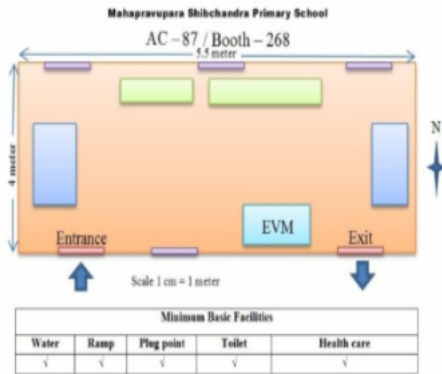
Mahapravupara Shibchandra Primary School

AC – 87 / Booth – 268

5.5 meter

4 meter

N

EVM

Entrance

Exit

Scale 1 cm = 1 meter

| Minimum Basic Facilities | | | | |
|---|---|---|---|---|
| Water | Ramp | Plug point | Toilet | Health care |
| √ | √ | √ | √ | √ |